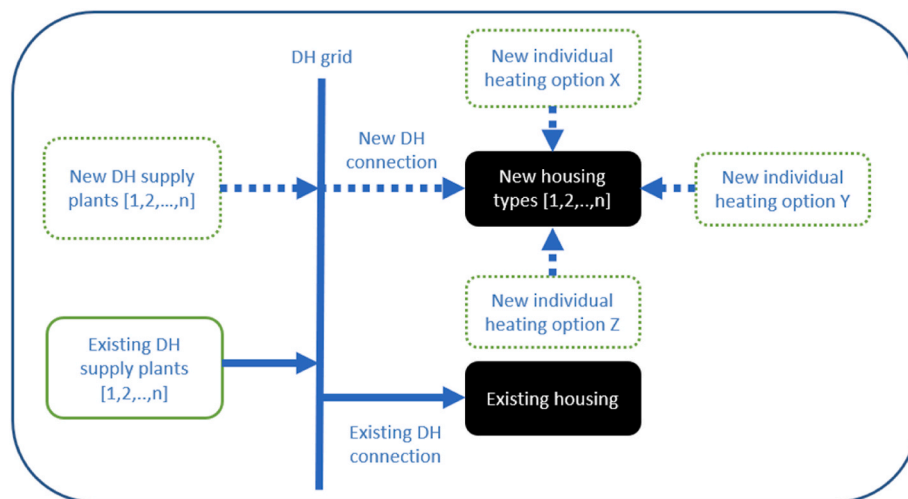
DH grid

New individual heating option X

New DH connection

New DH supply plants [1,2,...,n]

New housing types [1,2,..,n]

New individual heating option Y

New individual heating option Z

Existing DH supply plants [1,2,..,n]

Existing housing

Existing DH connection